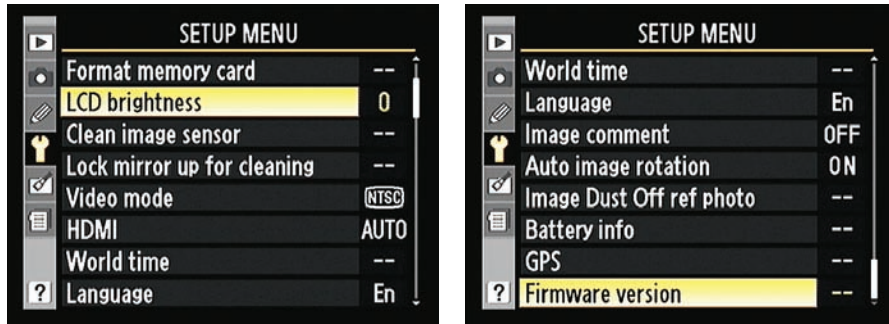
SETUP MENU

Format memory card --
LCD brightness 0
Clean image sensor --
Lock mirror up for cleaning --
Video mode NTSC
HDMI AUTO
World time --
Language En

?

SETUP MENU

World time --
Language En
Image comment OFF
Auto image rotation ON
Image Dust Off ref photo --
Battery info --
GPS --
Firmware version --

?